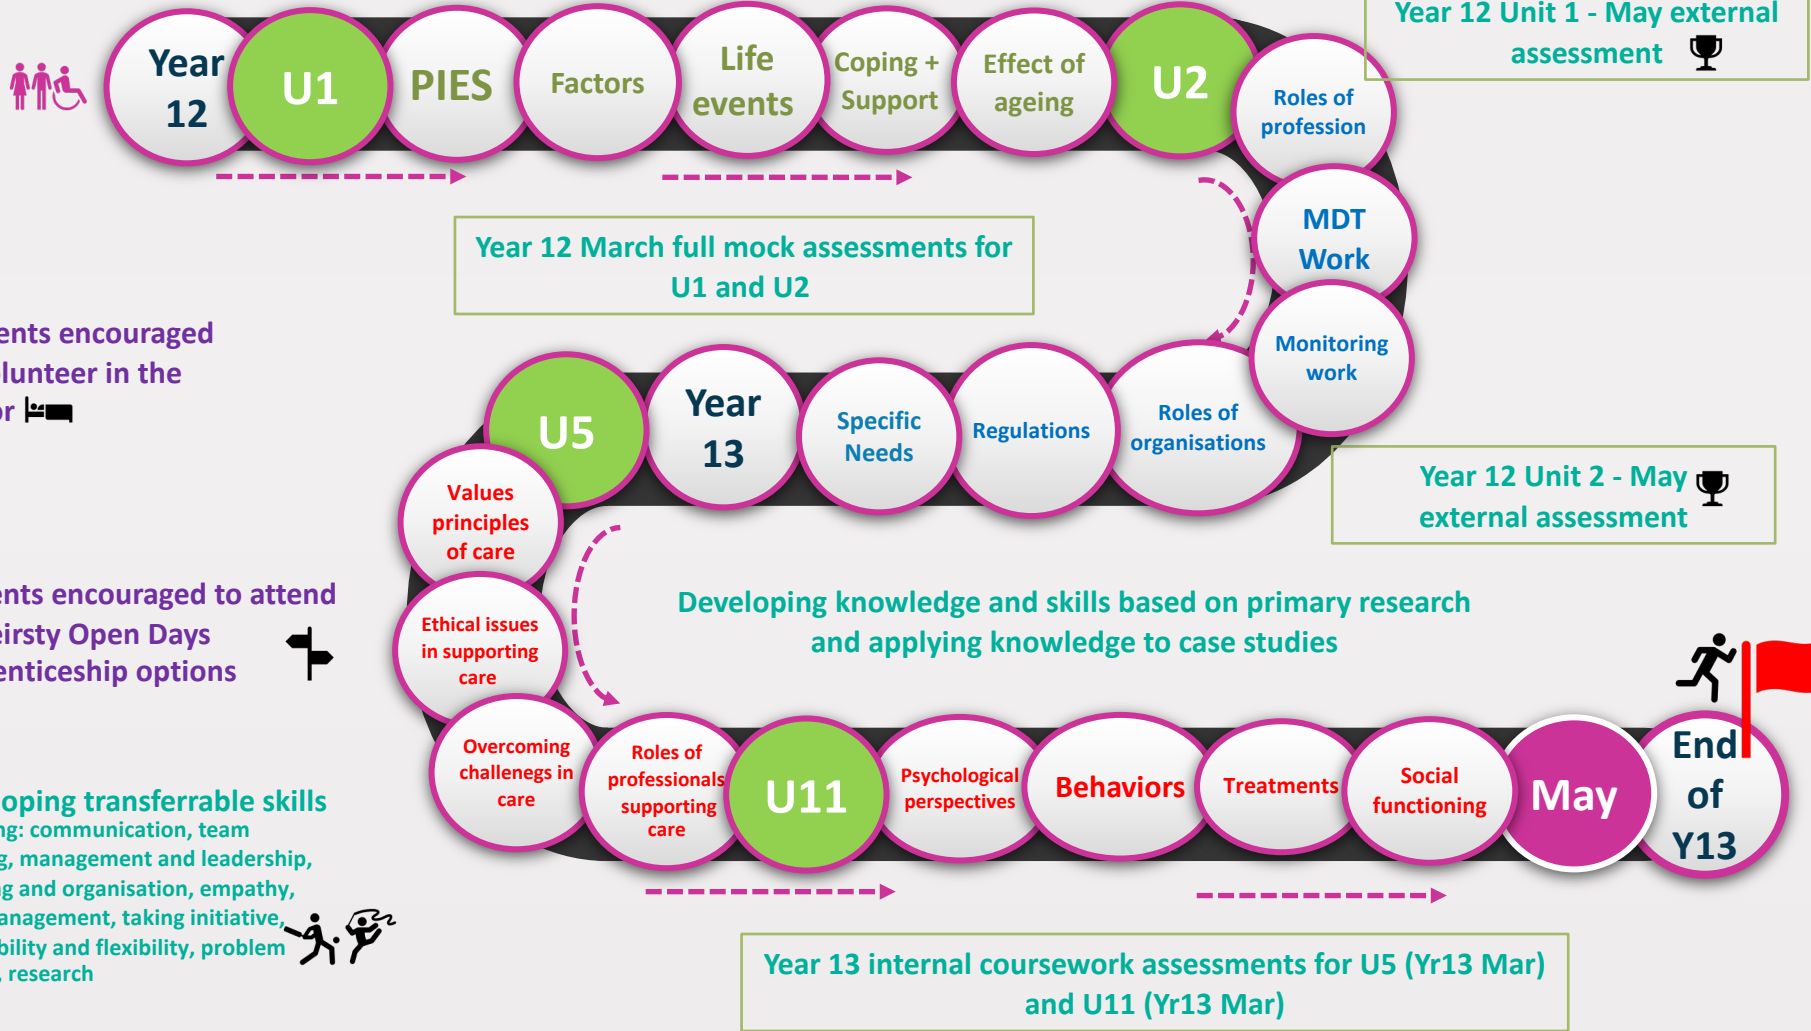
Year 12

U1

PIES

Factors

Life events

Coping + Support

Effect of ageing

U2

Roles of profession

Year 12 Unit 1 - May external assessment

Year 12 March full mock assessments for U1 and U2

MDT Work

Monitoring work

ents encouraged lunteer in the r

U5

Year 13

Specific Needs

Regulations

Roles of organisations

Year 12 Unit 2 - May external assessment

Values principles of care

Ethical issues in supporting care

ents encouraged to attend irsty Open Days enticeship options

Developing knowledge and skills based on primary research and applying knowledge to case studies

Overcoming challenges in care

Roles of professionals supporting care

U11

Psychological perspectives

Behaviors

Treatments

Social functioning

May

End of Y13

oping transferrable skills
ng: communication, team g, management and leadership, g and organisation, empathy, anagement, taking initiative, bility and flexibility, problem , research

Year 13 internal coursework assessments for U5 (Yr13 Mar) and U11 (Yr13 Mar)